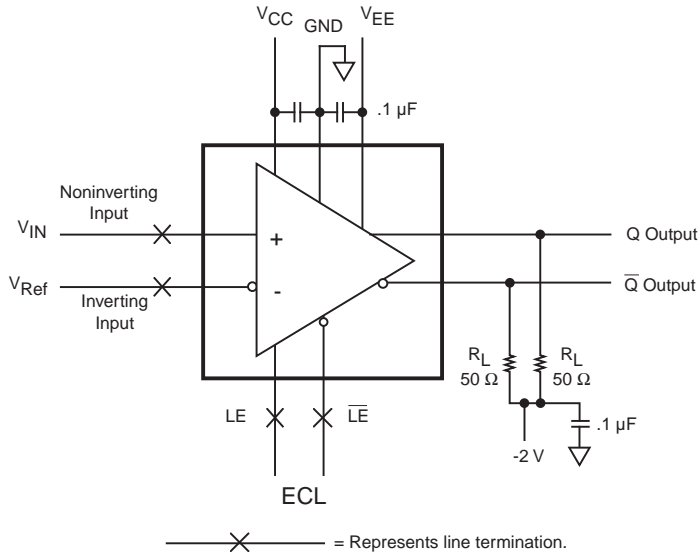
$V_{CC}$ GND $V_{EE}$

.1 µF

Noninverting Input

$V_{IN}$

+

$V_{Ref}$

-

Inverting Input

Q Output

$\overline{Q}$ Output

$R_L$ 50 Ω

$R_L$ 50 Ω

LE $\overline{LE}$

.1 µF

-2 V

ECL

= Represents line termination.